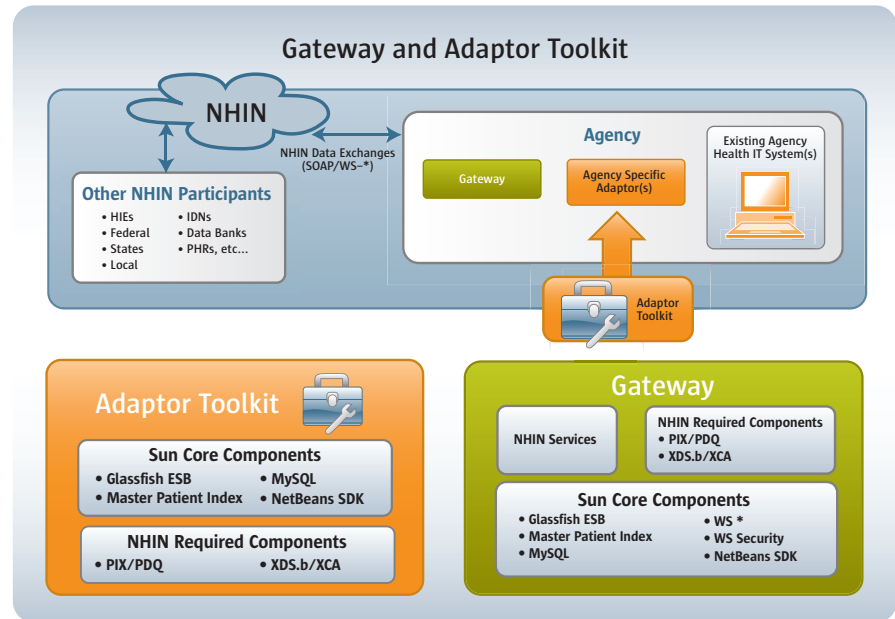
Gateway and Adaptor Toolkit

NHIN

NHIN Data Exchanges (SOAP/WS-*)

Other NHIN Participants
• HIEs
• Federal
• States
• Local
• IDNs
• Data Banks
• PHRs, etc...

Agency

Gateway

Agency Specific Adaptor(s)

Existing Agency Health IT System(s)

Adaptor Toolkit

Adaptor Toolkit

Sun Core Components
• Glassfish ESB
• Master Patient Index
• MySQL
• NetBeans SDK

NHIN Required Components
• PIX/PDQ
• XDS.b/XCA

Gateway

NHIN Services

NHIN Required Components
• PIX/PDQ
• XDS.b/XCA

Sun Core Components
• Glassfish ESB
• Master Patient Index
• MySQL
• WS *
• WS Security
• NetBeans SDK